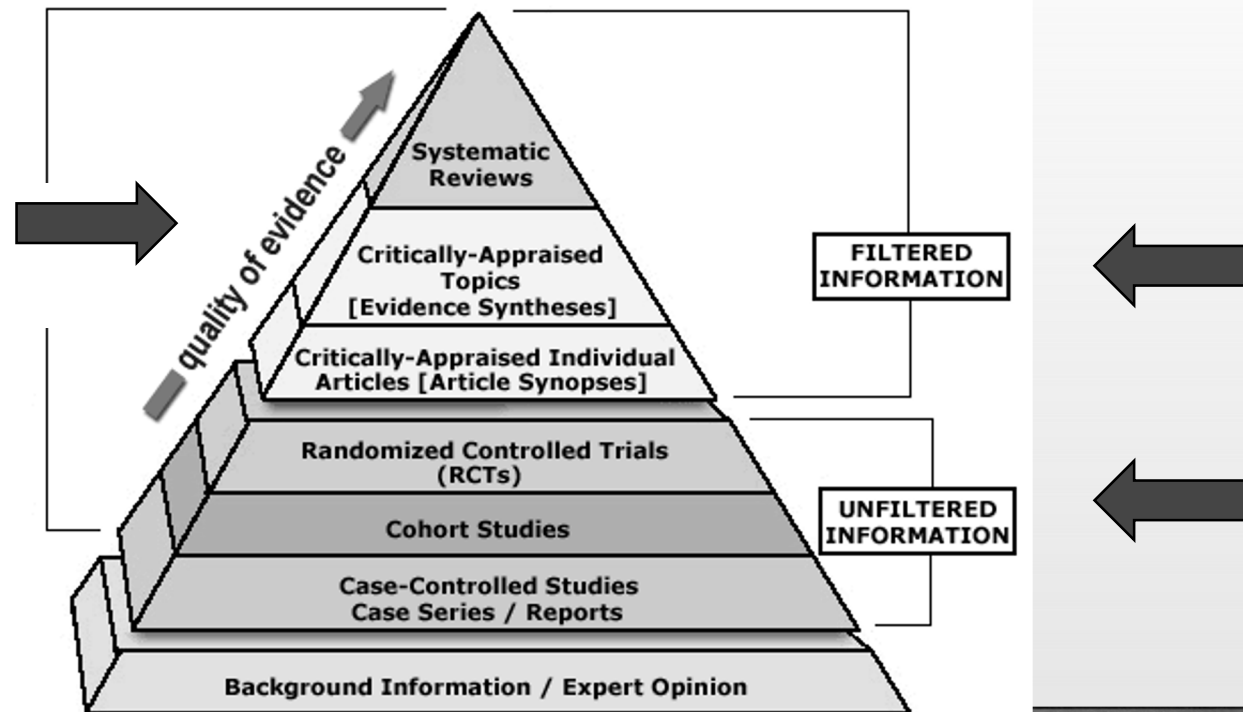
quality of evidence

Systematic Reviews

Critically-Appraised Topics [Evidence Syntheses]

Critically-Appraised Individual Articles [Article Synopses]

FILTERED INFORMATION

Randomized Controlled Trials (RCTs)

Cohort Studies

Case-Controlled Studies Case Series / Reports

UNFILTERED INFORMATION

Background Information / Expert Opinion